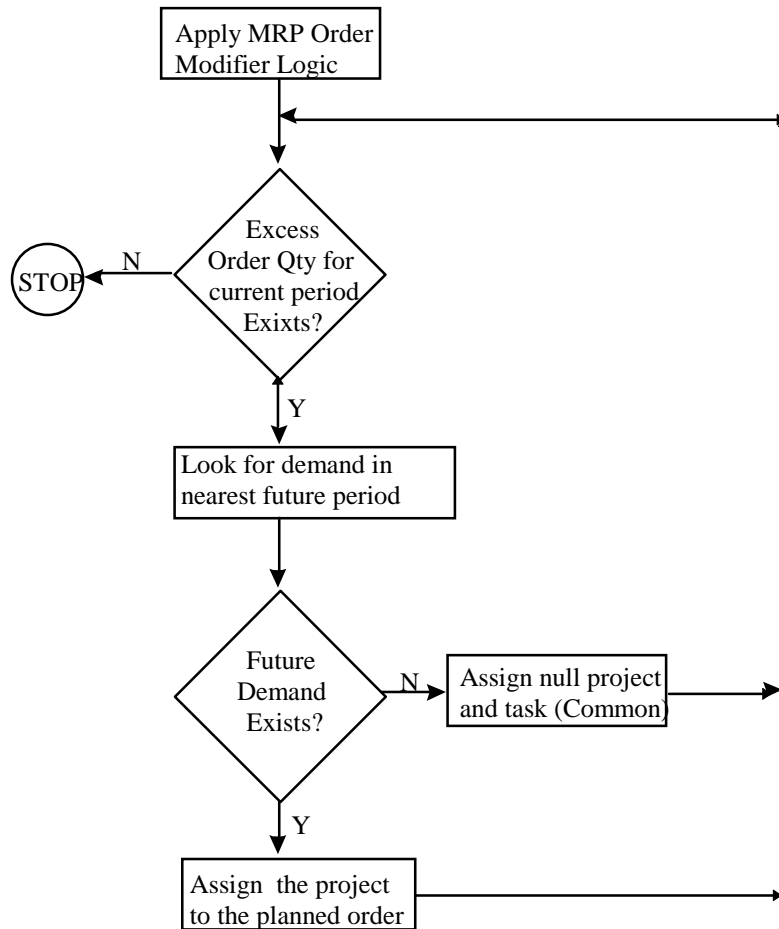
Apply MRP Order Modifier Logic

Excess Order Qty for current period Exixts?

N

STOP

Y

Look for demand in nearest future period

Future Demand Exists?

N

Assign null project and task (Common)

Y

Assign the project to the planned order